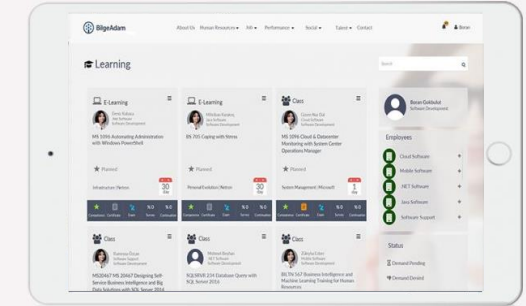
BilgeAdam

About Us Human Resources ▾ HR ▾ Performance ▾ Social ▾ Talent ▾ Contact

Learning

Search

E-Learning

Deniz Yıldırım
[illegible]
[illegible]

MS 10961 Automating Administration with Windows PowerShell

Planned

Infrastructure | Netron

30

E-Learning

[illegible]
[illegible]
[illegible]

BL 705 Coping with Stress

Planned

Personal Evolution | Netron

30

Class

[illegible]
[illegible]
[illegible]

MS 10961 Cloud & Datacenter Monitoring with System Center Operations Manager

Planned

System Management | Microsoft

1

Class

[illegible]
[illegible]
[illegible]

MS20467 MS 20467 Designing Self-Service Business Intelligence and Big Data Solution with SQL Server 2014

Class

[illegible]
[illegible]
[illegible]

SQLSRVR 214 Database Query with SQL Server 2016

Class

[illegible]
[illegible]
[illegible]

BN.TR 567 Business Intelligence and Machine Learning Training for Human Resources

Baran Goldodal
Software Development

Employees

Cloud Software

Mobile Software

.NET Software

Java Software

Software Support

Status

Demand Pending

Demand Denied